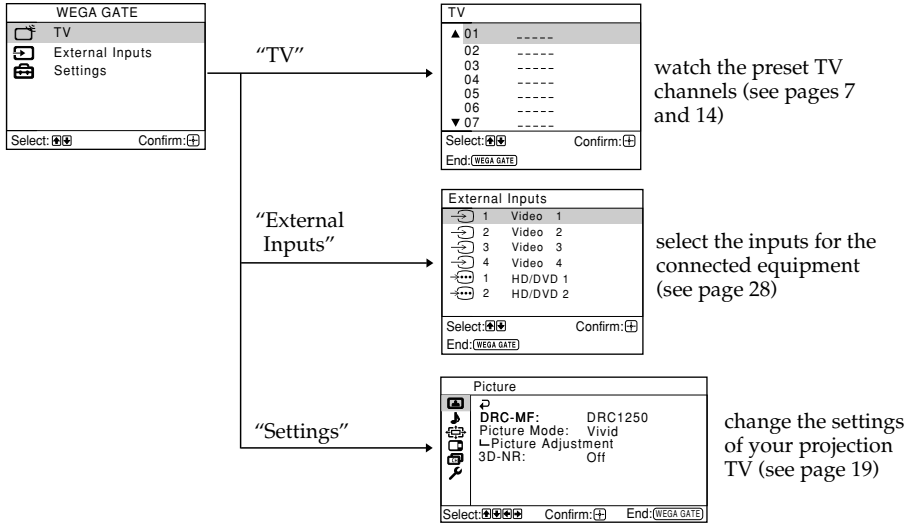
WEGA GATE
TV
External Inputs
Settings
Select: Confirm:

"TV"

TV
▲01 -----
02 -----
03 -----
04 -----
05 -----
06 -----
▼07 -----
Select: Confirm:
End: WEGA GATE

watch the preset TV channels (see pages 7 and 14)

"External Inputs"

External Inputs
1 Video 1
2 Video 2
3 Video 3
4 Video 4
1 HD/DVD 1
2 HD/DVD 2
Select: Confirm:
End: WEGA GATE

select the inputs for the connected equipment (see page 28)

"Settings"

Picture
DRC-MF: DRC1250
Picture Mode: Vivid
Picture Adjustment
3D-NR: Off
Select: Confirm: End: WEGA GATE

change the settings of your projection TV (see page 19)